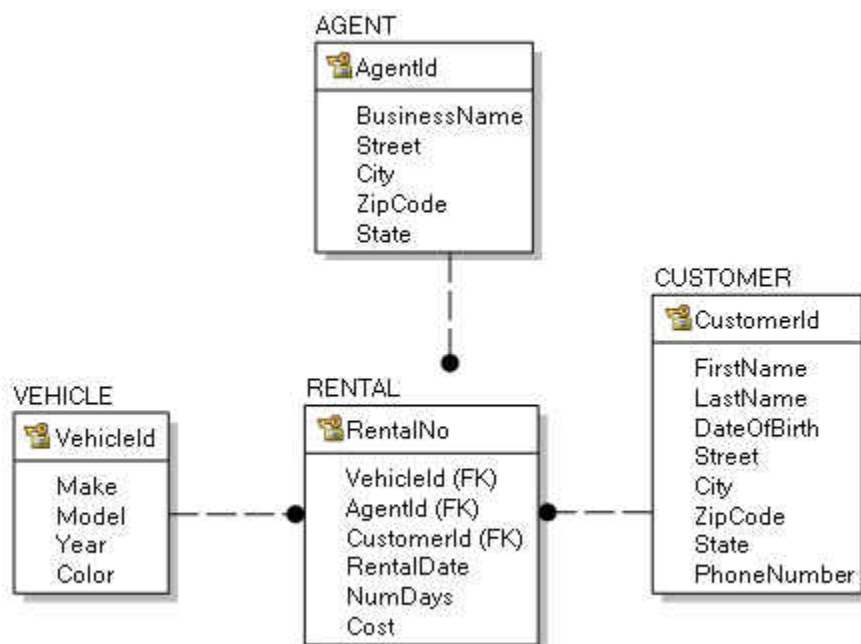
AGENT
AgentId
BusinessName
Street
City
ZipCode
State

CUSTOMER
CustomerId
FirstName
LastName
DateOfBirth
Street
City
ZipCode
State
PhoneNumber

VEHICLE
VehicleId
Make
Model
Year
Color

RENTAL
RentalNo
VehicleId (FK)
AgentId (FK)
CustomerId (FK)
RentalDate
NumDays
Cost